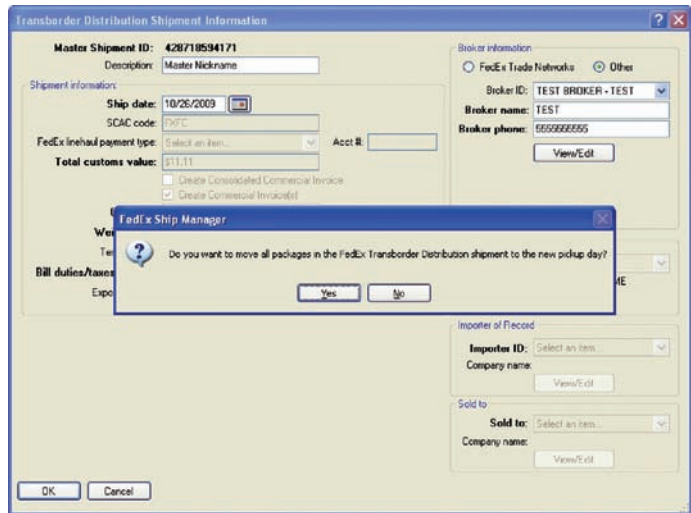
Transborder Distribution Shipment Information

Master Shipment ID: 428718594171
Description: Master Nickname

Shipment information
Ship date: 10/26/2009
SCAC code: FXFC
FedEx linehaul payment type: Select an item...
Acct #:
Total customs value: $11.11
Create Consolidated Commercial Invoice
Create Commercial Invoice(s)

Broker information
FedEx Trade Networks
Other
Broker ID: TEST BROKER - TEST
Broker name: TEST
Broker phone: 5555555555
View/Edit

We
Ter
Bill duties/taxes
Expo
ME

FedEx Ship Manager
Do you want to move all packages in the FedEx Transborder Distribution shipment to the new pickup day?
Yes
No

Importer of Record
Importer ID: Select an item...
Company name:
View/Edit

Sold to
Sold to: Select an item...
Company name:
View/Edit

OK
Cancel